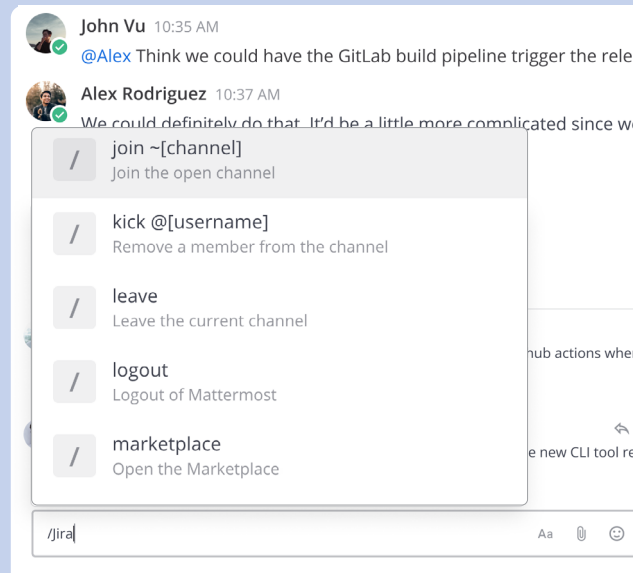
John Vu 10:35 AM
@Alex Think we could have the GitLab build pipeline trigger the rele

Alex Rodriguez 10:37 AM
We could definitely do that. It'd be a little more complicated since we

/
join ~[channel]
Join the open channel

/
kick @[username]
Remove a member from the channel

/
leave
Leave the current channel

/
logout
Logout of Mattermost

/
marketplace
Open the Marketplace

hub actions whe

e new CLI tool re

/Jira

Aa